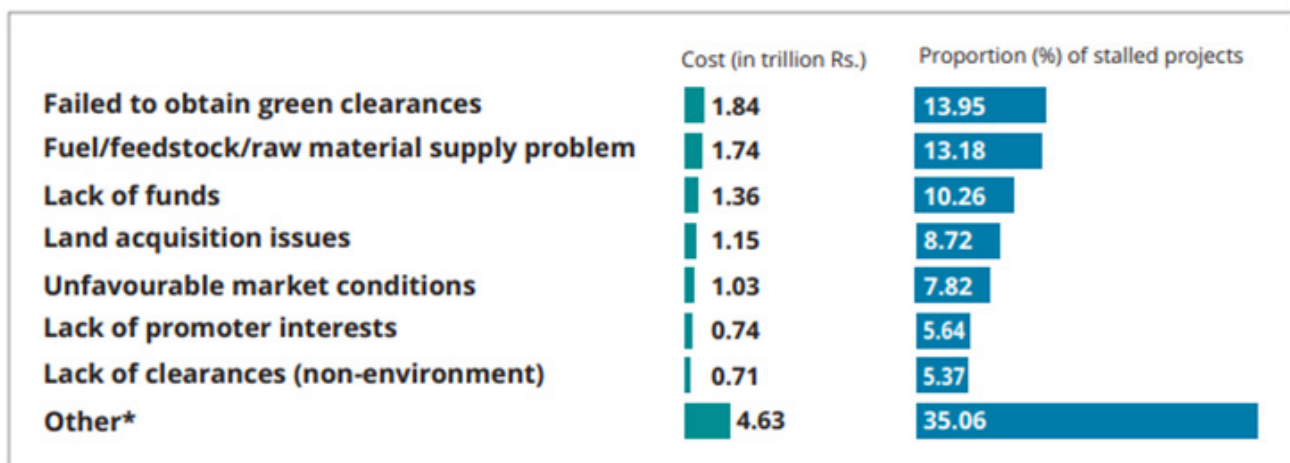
| | Cost (in trillion Rs.) | Proportion (%) of stalled projects |
|---|---|---|
| Failed to obtain green clearances | 1.84 | 13.95 |
| Fuel/feedstock/raw material supply problem | 1.74 | 13.18 |
| Lack of funds | 1.36 | 10.26 |
| Land acquisition issues | 1.15 | 8.72 |
| Unfavourable market conditions | 1.03 | 7.82 |
| Lack of promoter interests | 0.74 | 5.64 |
| Lack of clearances (non-environment) | 0.71 | 5.37 |
| Other* | 4.63 | 35.06 |